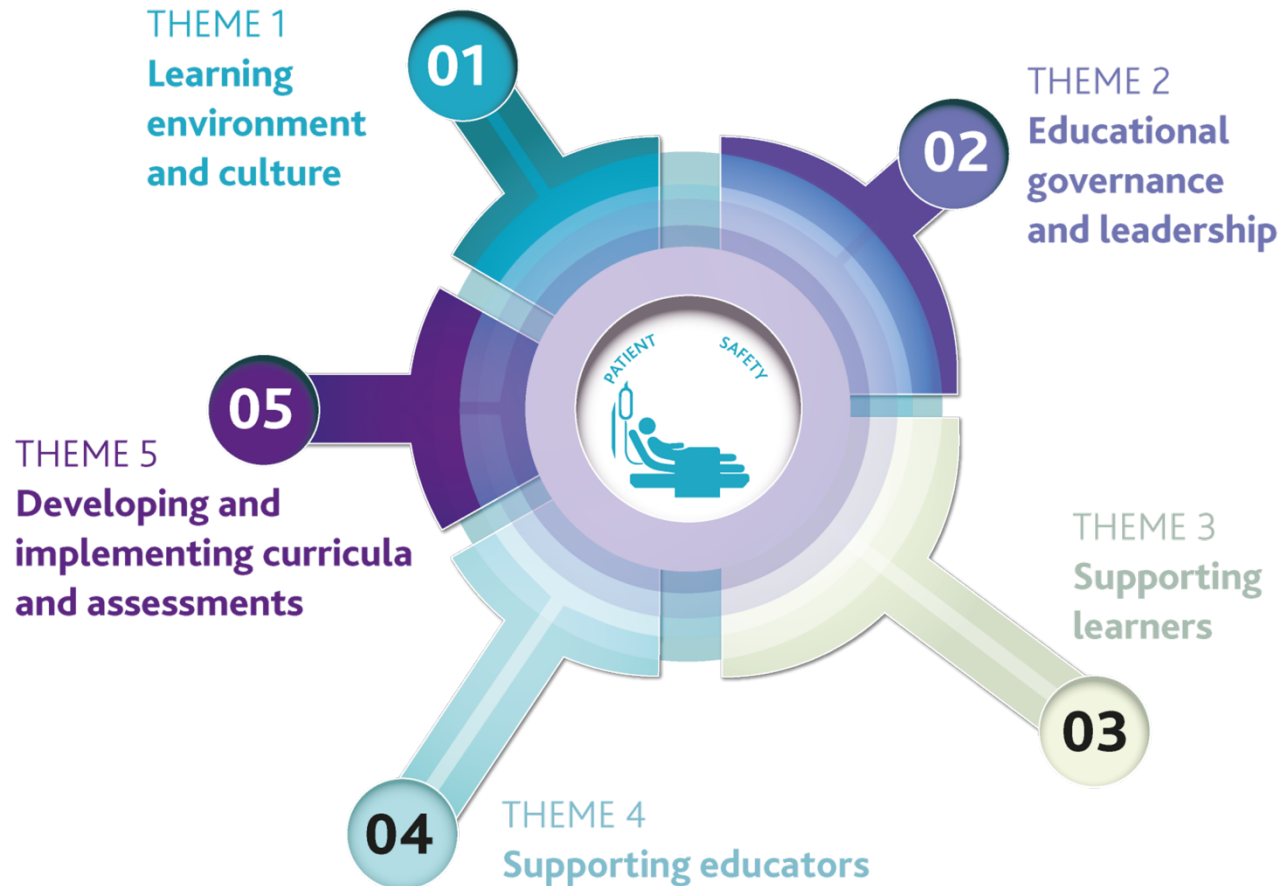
THEME 1
Learning environment and culture

01

THEME 2
Educational governance and leadership

02

PATIENT SAFETY

05

THEME 5
Developing and implementing curricula and assessments

THEME 3
Supporting learners

03

04

THEME 4
Supporting educators